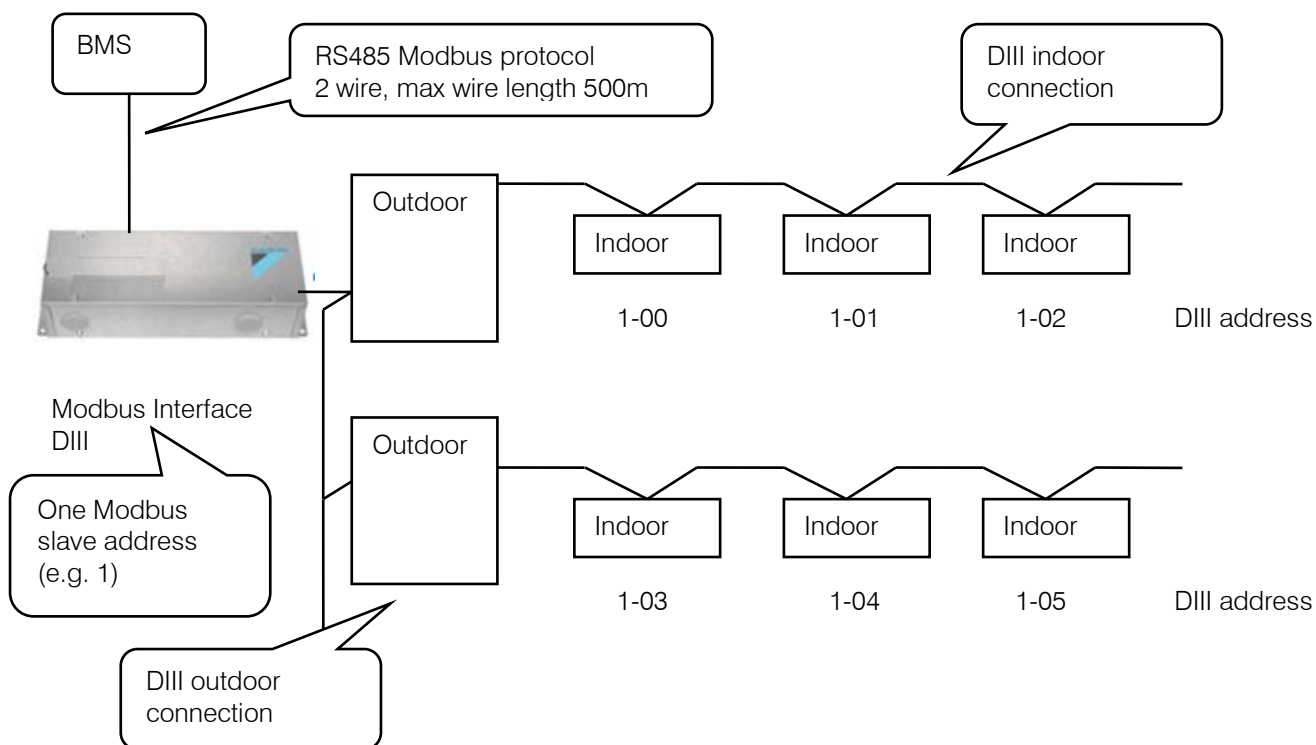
BMS

RS485 Modbus protocol
2 wire, max wire length 500m

DIII indoor connection

Outdoor

Indoor

Indoor

Indoor

1-00

1-01

1-02

DIII address

Modbus Interface DIII

One Modbus slave address (e.g. 1)

Outdoor

Indoor

Indoor

Indoor

1-03

1-04

1-05

DIII address

DIII outdoor connection